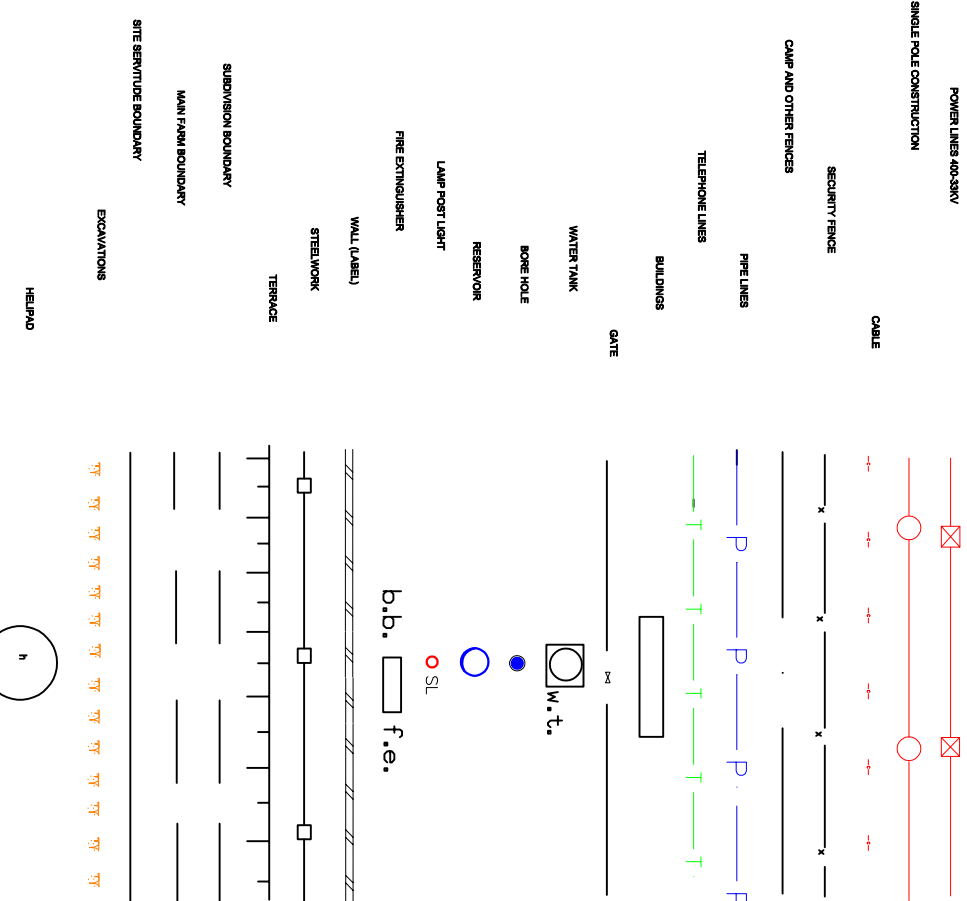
POWER LINES 400-33KV
SINGLE POLE CONSTRUCTION
CABLE
SECURITY FENCE
CAMP AND OTHER FENCES
PIPE LINES
TELEPHONE LINES
BUILDINGS
GATE
WATER TANK
BORE HOLE
RESERVOIR
LAMP POST LIGHT
FIRE EXTINGUISHER
WALL (LABEL)
STEELWORK
TERRACE
SUBDIVISION BOUNDARY
MAIN FARM BOUNDARY
SITE SERVITUDE BOUNDARY
EXCAVATIONS
HELIPAD

P
P
P
F
T
T
T
T
T
w.t.
SL
b.b.
f.e.
h